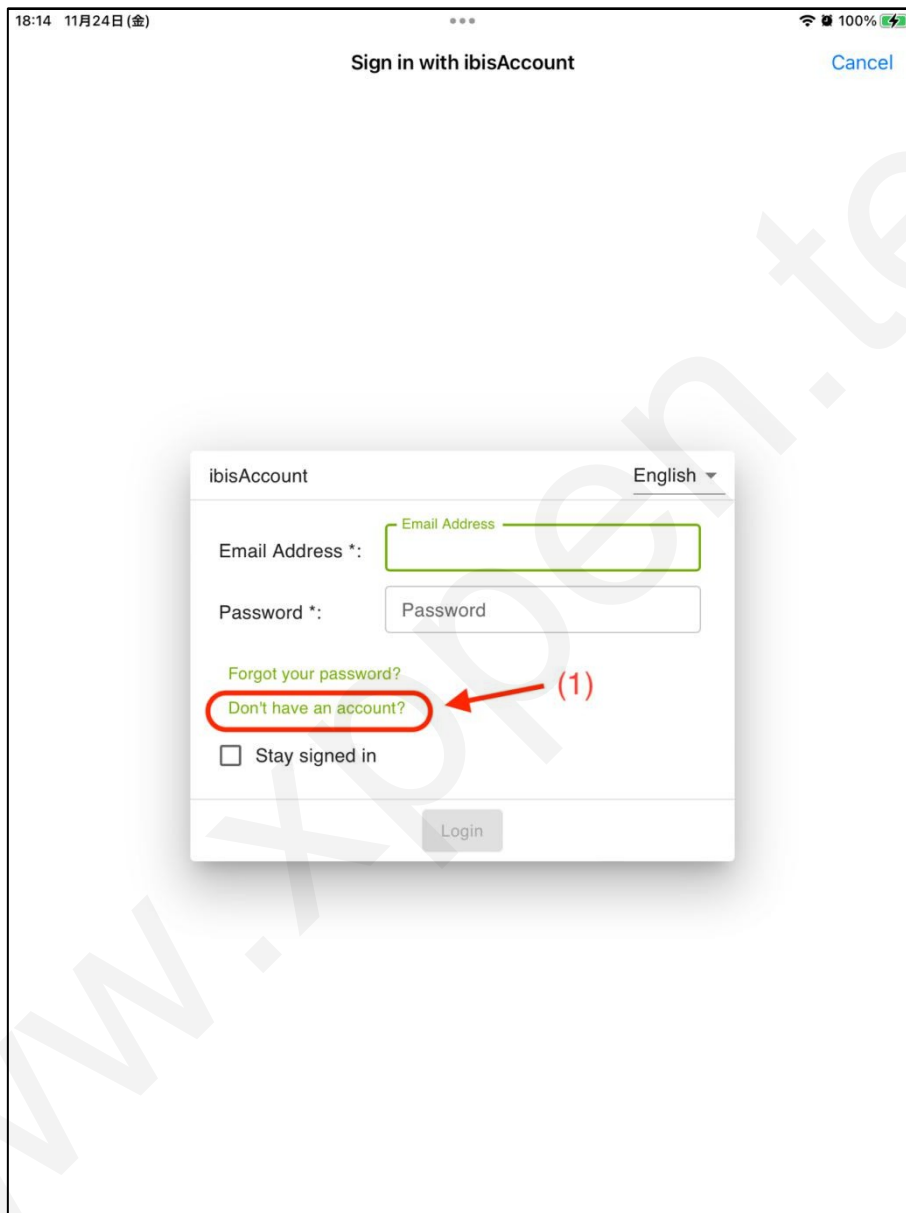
18:14 11月24日(金)

100%

Sign in with ibisAccount

Cancel

ibisAccount

English

Email Address *:

Email Address

Password *:

Password

Forgot your password?

Don't have an account?

(1)

Stay signed in

Login

www.xpen.te